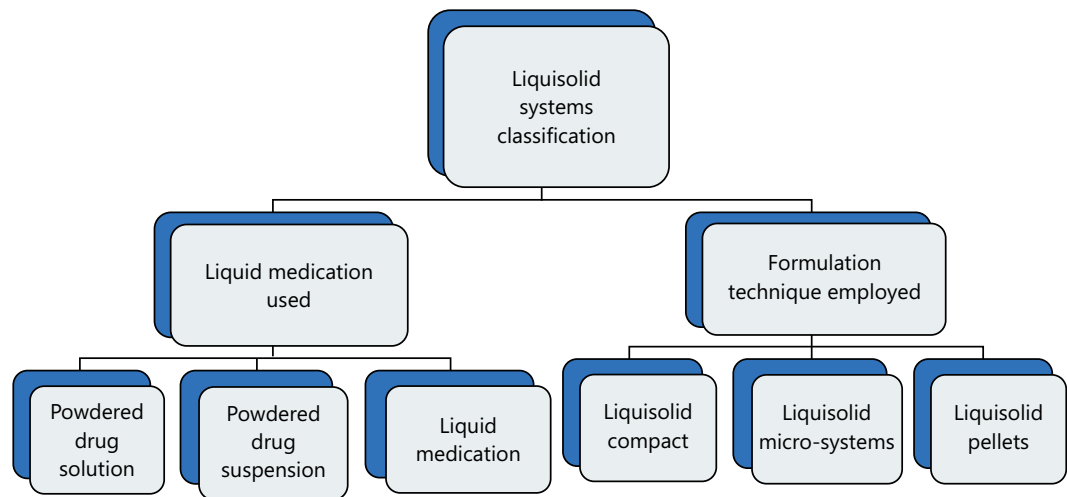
Liquisolid systems classification

Liquid medication used

Formulation technique employed

Powdered drug solution

Powdered drug suspension

Liquid medication

Liquisolid compact

Liquisolid micro-systems

Liquisolid pellets